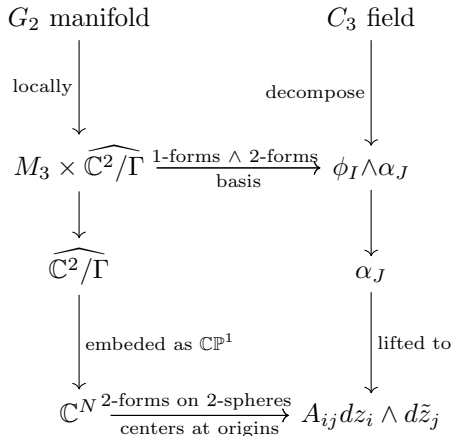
$G_2$ manifold

$C_3$ field

locally

decompose

$M_3 \times \widehat{\mathbb{C}^2/\Gamma}$

1-forms $\wedge$ 2-forms

basis

$\phi_I \wedge \alpha_J$

$\widehat{\mathbb{C}^2/\Gamma}$

$\alpha_J$

embeded as $\mathbb{CP}^1$

lifted to

$\mathbb{C}^N$

2-forms on 2-spheres

centers at origins

$A_{ij} dz_i \wedge d\tilde{z}_j$